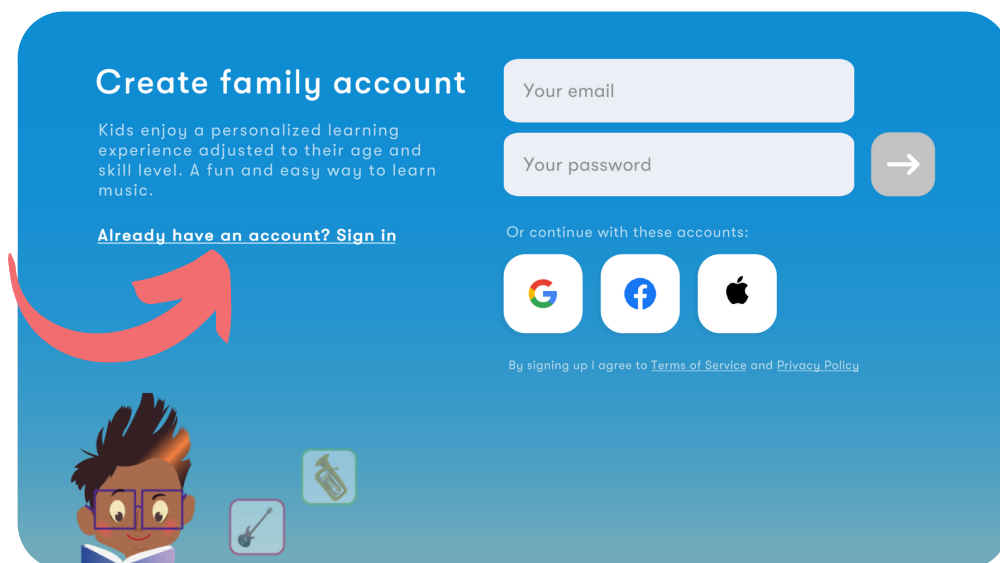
Create family account

Kids enjoy a personalized learning experience adjusted to their age and skill level. A fun and easy way to learn music.

Already have an account? Sign in

Your email

Your password

Or continue with these accounts:

By signing up I agree to Terms of Service and Privacy Policy